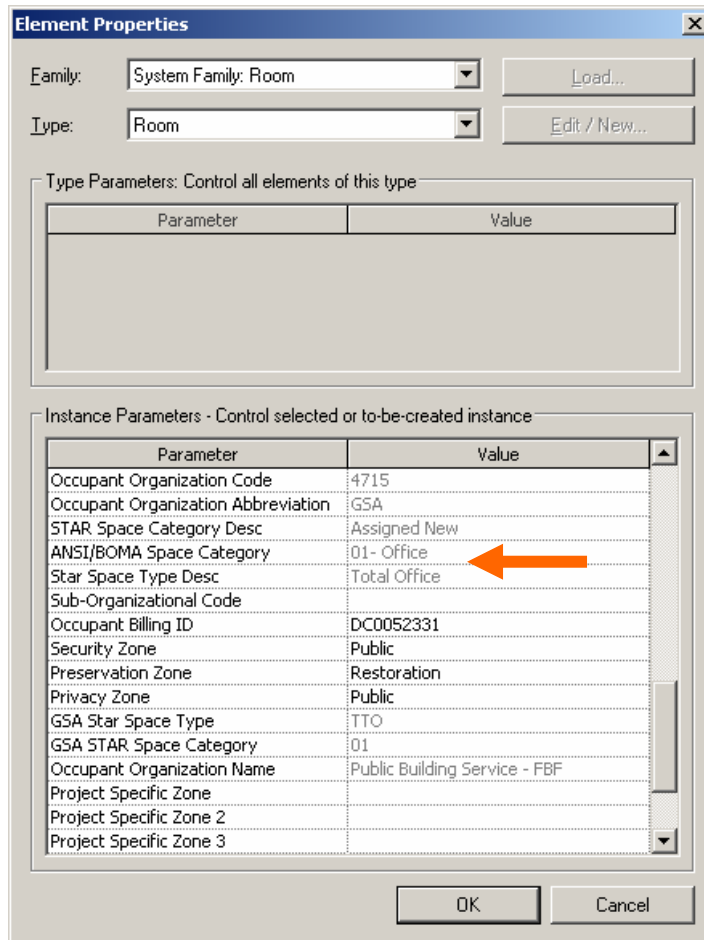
Element Properties

Family: System Family: Room
Type: Room

Load...
Edit / New...

Type Parameters: Control all elements of this type

| Parameter | Value |
|---|---|

Instance Parameters - Control selected or to-be-created instance

| Parameter | Value |
|---|---|
| Occupant Organization Code | 4715 |
| Occupant Organization Abbreviation | GSA |
| STAR Space Category Desc | Assigned New |
| ANSI/BOMA Space Category | 01- Office |
| Star Space Type Desc | Total Office |
| Sub-Organizational Code | |
| Occupant Billing ID | DC0052331 |
| Security Zone | Public |
| Preservation Zone | Restoration |
| Privacy Zone | Public |
| GSA Star Space Type | TTO |
| GSA STAR Space Category | 01 |
| Occupant Organization Name | Public Building Service - FBF |
| Project Specific Zone | |
| Project Specific Zone 2 | |
| Project Specific Zone 3 | |

OK
Cancel